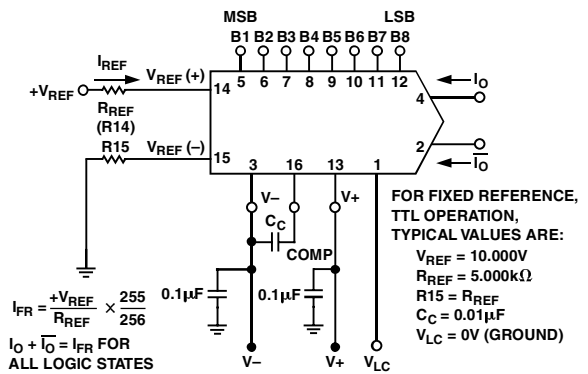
MSB LSB

B1 B2 B3 B4 B5 B6 B7 B8

5 6 7 8 9 10 11 12

$I_{REF}$

$+V_{REF}$

$V_{REF}$ (+)

14

$R_{REF}$

(R14)

R15

$V_{REF}$ (–)

15

3

16

13

1

4

$I_O$

2

$\overline{I_O}$

V–

V+

$C_C$

COMP

0.1µF

0.1µF

V–

V+

$V_{LC}$

FOR FIXED REFERENCE, TTL OPERATION, TYPICAL VALUES ARE:

$V_{REF}$ = 10.000V

$R_{REF}$ = 5.000kΩ

R15 = $R_{REF}$

$C_C$ = 0.01µF

$V_{LC}$ = 0V (GROUND)

$I_{FR} = \frac{+V_{REF}}{R_{REF}} \times \frac{255}{256}$

$I_O + \overline{I_O} = I_{FR}$ FOR ALL LOGIC STATES